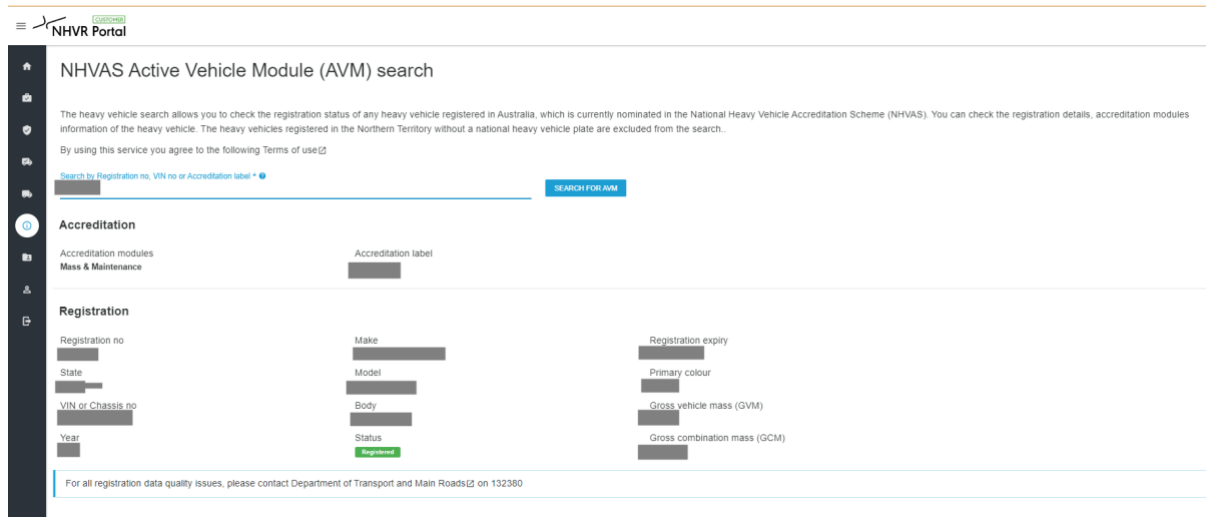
CUSTOMER
NHVR Portal

NHVAS Active Vehicle Module (AVM) search

The heavy vehicle search allows you to check the registration status of any heavy vehicle registered in Australia, which is currently nominated in the National Heavy Vehicle Accreditation Scheme (NHVAS). You can check the registration details, accreditation modules information of the heavy vehicle. The heavy vehicles registered in the Northern Territory without a national heavy vehicle plate are excluded from the search..

By using this service you agree to the following Terms of use

Search by Registration no, VIN no or Accreditation label *

SEARCH FOR AVM

Accreditation

Accreditation modules
Mass & Maintenance

Accreditation label

Registration

Registration no

Make

Registration expiry

State

Model

Primary colour

VIN or Chassis no

Body

Gross vehicle mass (GVM)

Year

Status
Registered

Gross combination mass (GCM)

For all registration data quality issues, please contact Department of Transport and Main Roads on 132380